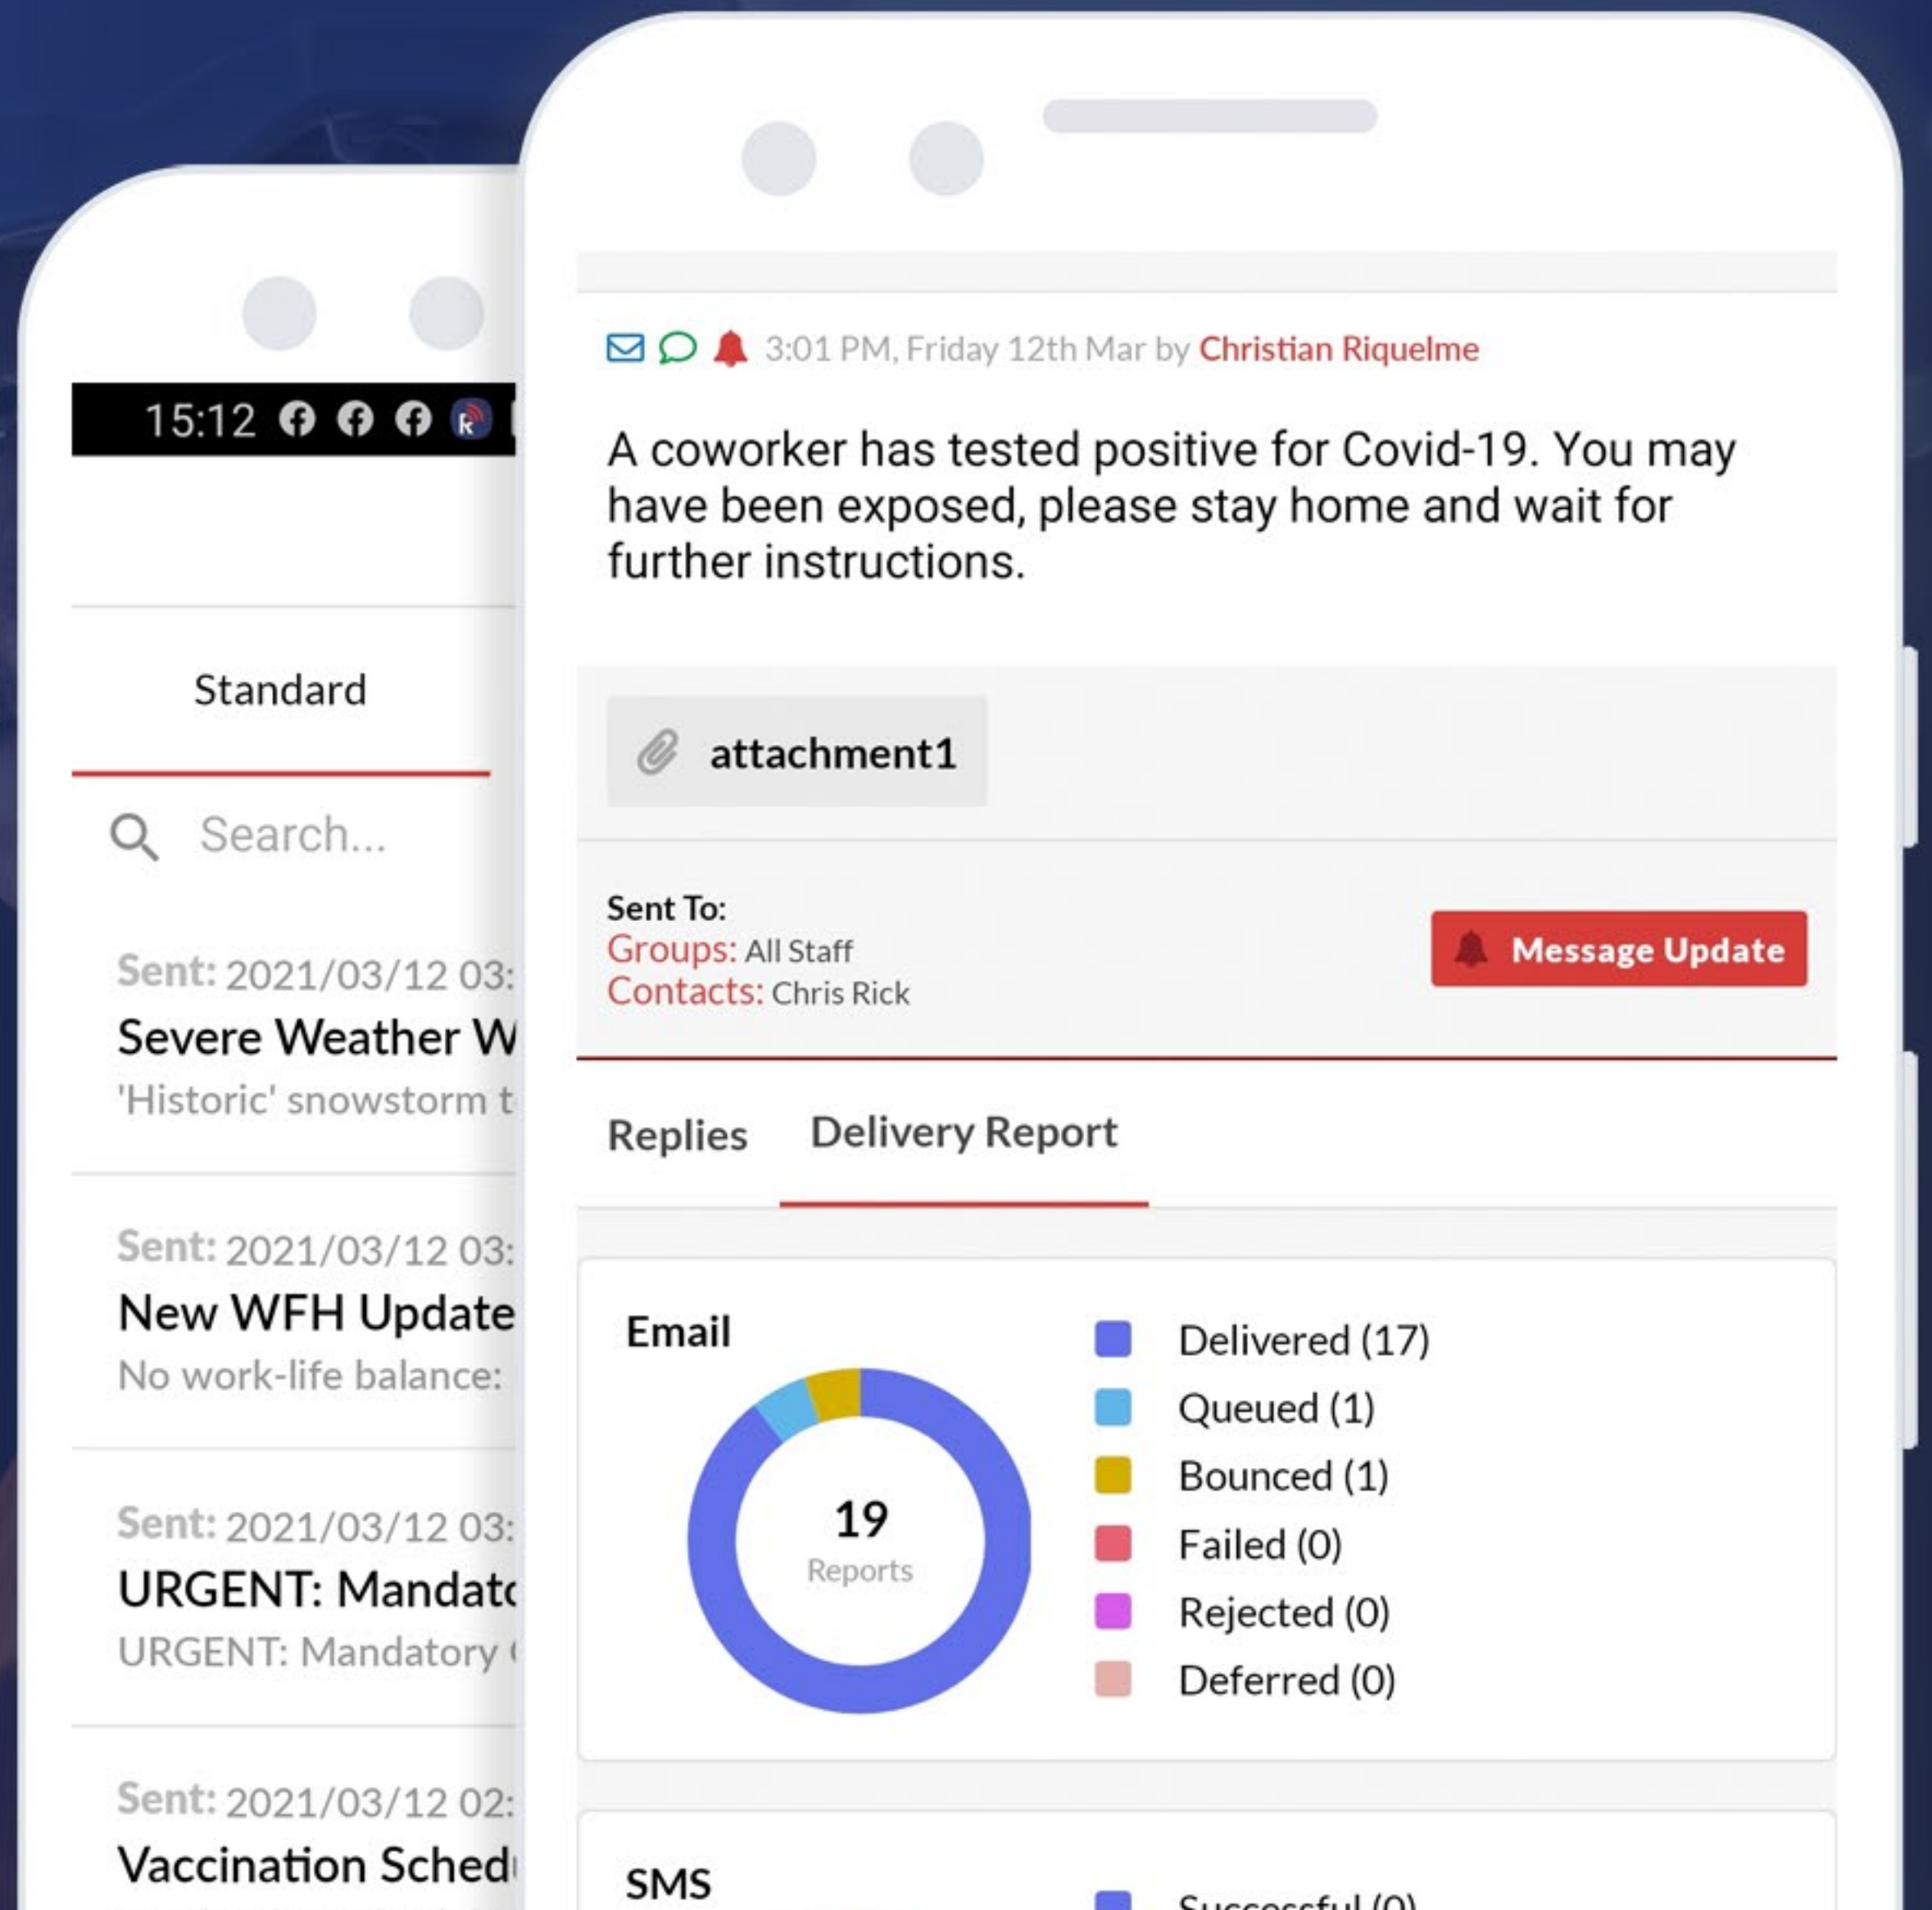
15:12

Standard

Search...

Sent: 2021/03/12 03:
Severe Weather W
'Historic' snowstorm t

Sent: 2021/03/12 03:
New WFH Update
No work-life balance:

Sent: 2021/03/12 03:
URGENT: Mandat
URGENT: Mandatory

Sent: 2021/03/12 02:
Vaccination Sched

3:01 PM, Friday 12th Mar by Christian Riquelme

A coworker has tested positive for Covid-19. You may have been exposed, please stay home and wait for further instructions.

attachment1

Sent To:
Groups: All Staff
Contacts: Chris Rick

Message Update

Replies Delivery Report

Email

19
Reports

Delivered (17)
Queued (1)
Bounced (1)
Failed (0)
Rejected (0)
Deferred (0)

SMS

Successful (0)